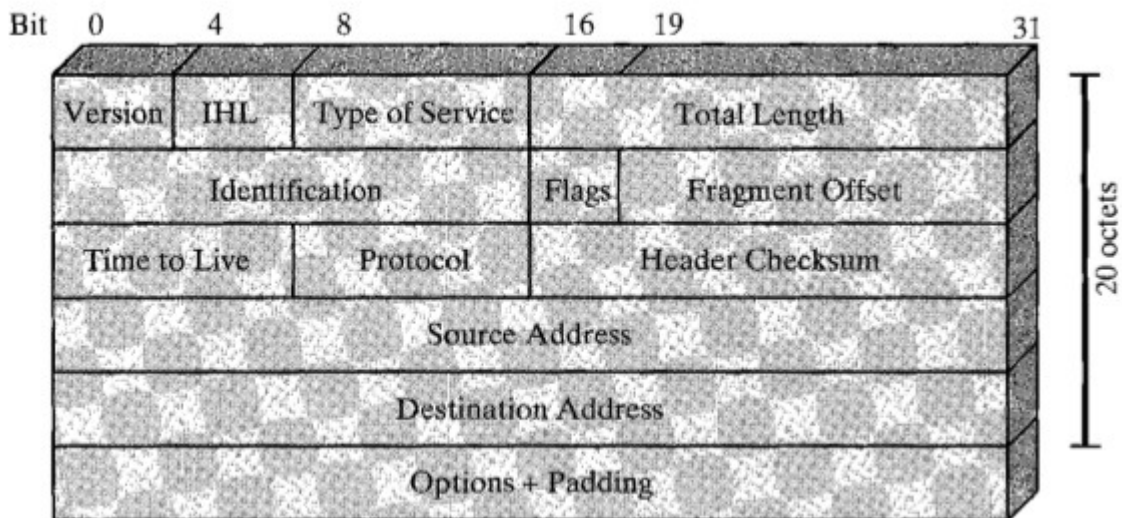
Bit 0 4 8 16 19 31

| Version | IHL | Type of Service | Total Length | |
|---|---|---|---|---|
| Identification | | | Flags | Fragment Offset |
| Time to Live | | Protocol | Header Checksum | |
| Source Address | | | | |
| Destination Address | | | | |
| Options + Padding | | | | |

20 octets